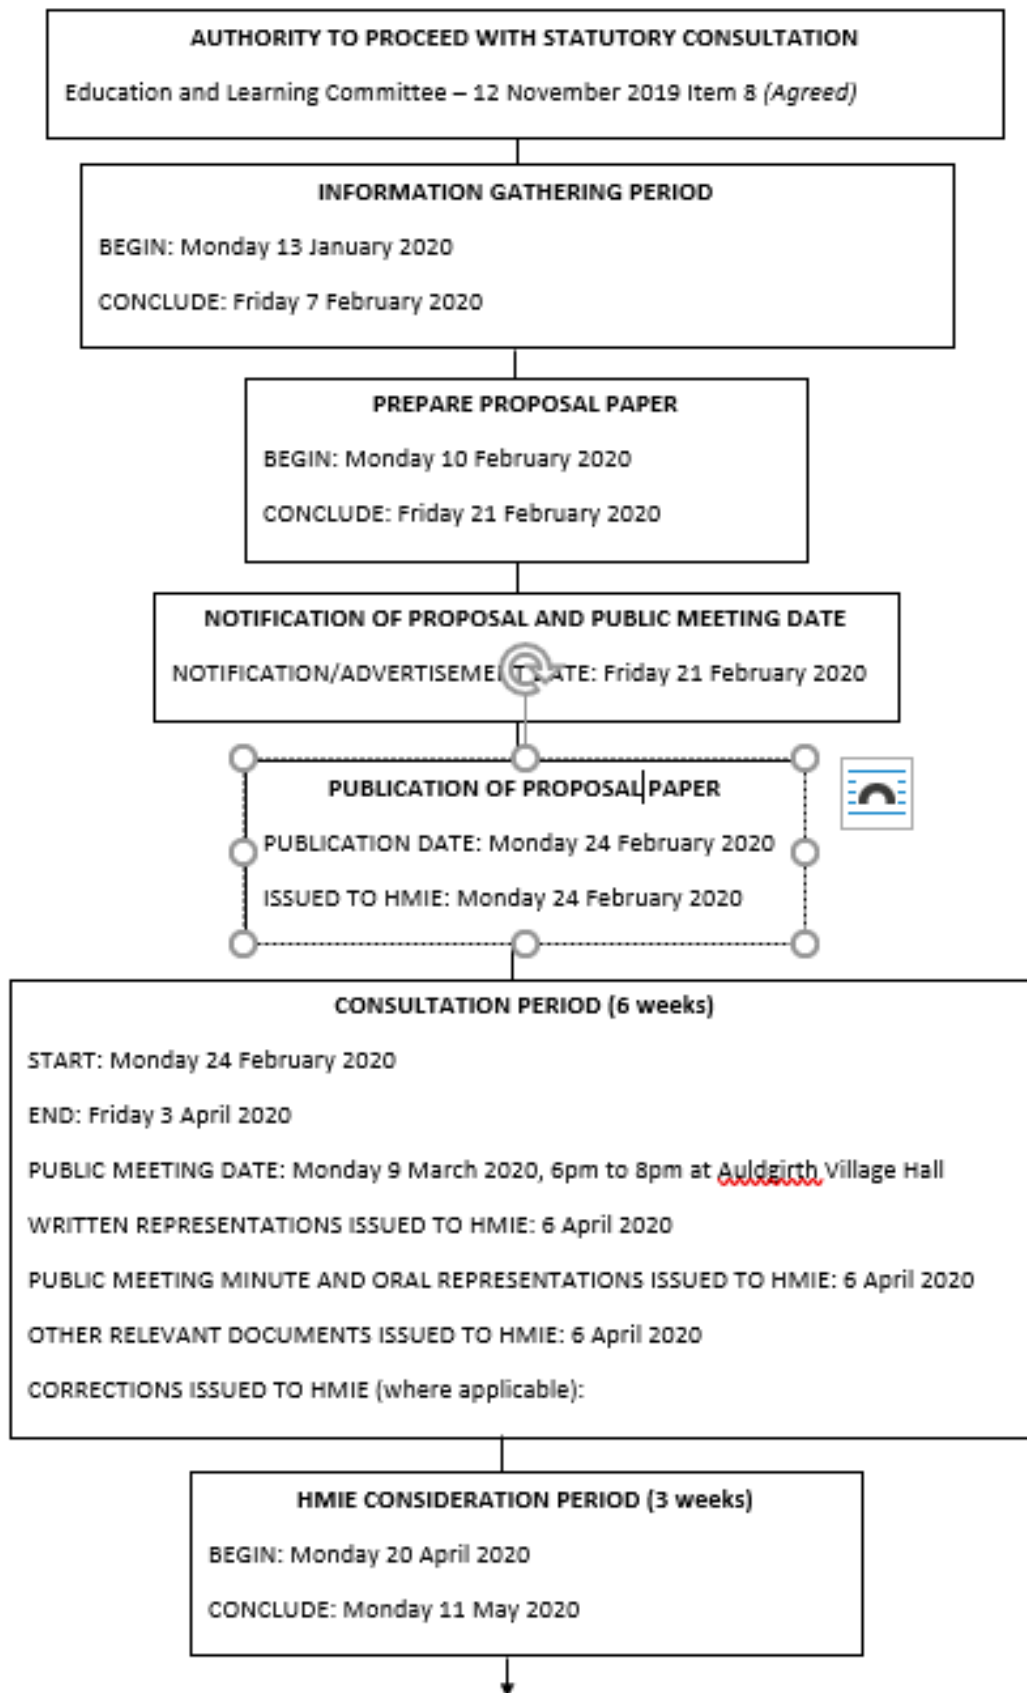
AUTHORITY TO PROCEED WITH STATUTORY CONSULTATION

Education and Learning Committee – 12 November 2019 Item 8 *(Agreed)*

INFORMATION GATHERING PERIOD

BEGIN: Monday 13 January 2020

CONCLUDE: Friday 7 February 2020

PREPARE PROPOSAL PAPER

BEGIN: Monday 10 February 2020

CONCLUDE: Friday 21 February 2020

NOTIFICATION OF PROPOSAL AND PUBLIC MEETING DATE

NOTIFICATION/ADVERTISEME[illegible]ATE: Friday 21 February 2020

PUBLICATION OF PROPOSAL PAPER

PUBLICATION DATE: Monday 24 February 2020

ISSUED TO HMIE: Monday 24 February 2020

CONSULTATION PERIOD (6 weeks)

START: Monday 24 February 2020

END: Friday 3 April 2020

PUBLIC MEETING DATE: Monday 9 March 2020, 6pm to 8pm at Auldgirth Village Hall

WRITTEN REPRESENTATIONS ISSUED TO HMIE: 6 April 2020

PUBLIC MEETING MINUTE AND ORAL REPRESENTATIONS ISSUED TO HMIE: 6 April 2020

OTHER RELEVANT DOCUMENTS ISSUED TO HMIE: 6 April 2020

CORRECTIONS ISSUED TO HMIE (where applicable):

HMIE CONSIDERATION PERIOD (3 weeks)

BEGIN: Monday 20 April 2020

CONCLUDE: Monday 11 May 2020